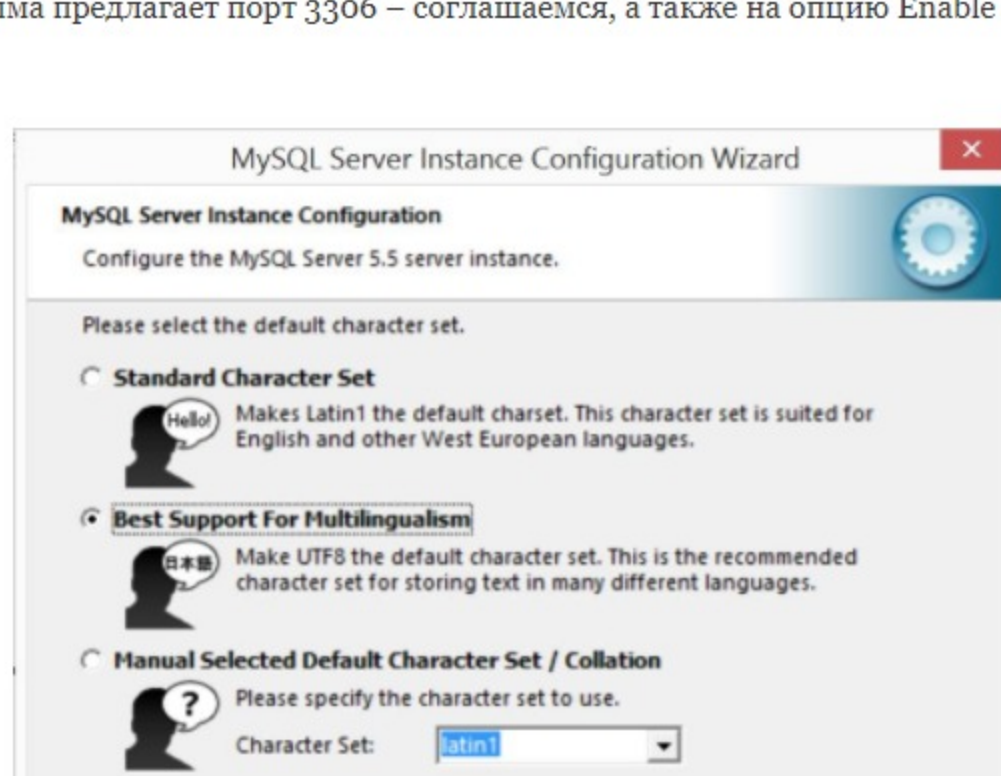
има предлагает порт 3306 – соглашаемся, а также на опцию Enable

MySQL Server Instance Configuration Wizard

×

MySQL Server Instance Configuration

Configure the MySQL Server 5.5 server instance.

Please select the default character set.

Standard Character Set

Hello!

Makes Latin1 the default charset. This character set is suited for English and other West European languages.

Best Support For Multilingualism

日本語

Make UTF8 the default character set. This is the recommended character set for storing text in many different languages.

Manual Selected Default Character Set / Collation

?

Please specify the character set to use.

Character Set: latin1